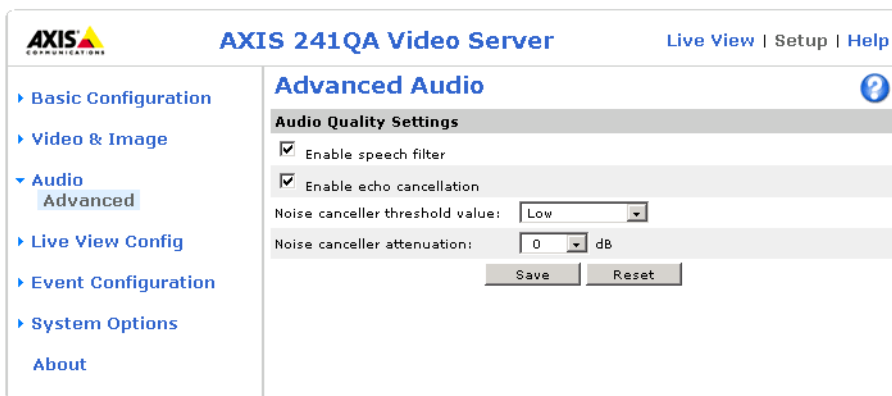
AXIS COMMUNICATIONS

AXIS 241QA Video Server

Live View | Setup | Help

Basic Configuration

Video & Image

Audio

Advanced

Live View Config

Event Configuration

System Options

About

Advanced Audio

?

Audio Quality Settings

Enable speech filter

Enable echo cancellation

Noise canceller threshold value: Low

Noise canceller attenuation: 0 dB

Save Reset